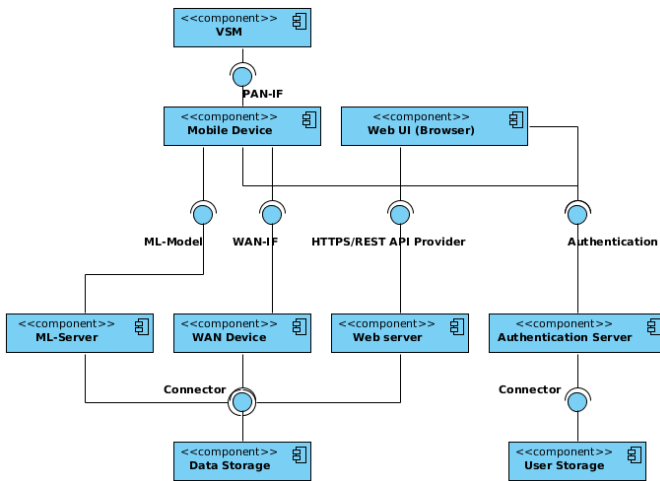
<<component>>
VSM

PAN-IF

<<component>>
Mobile Device

<<component>>
Web UI (Browser)

ML-Model

WAN-IF

HTTPS/REST API Provider

Authentication

<<component>>
ML-Server

<<component>>
WAN Device

<<component>>
Web server

<<component>>
Authentication Server

Connector

Connector

<<component>>
Data Storage

<<component>>
User Storage